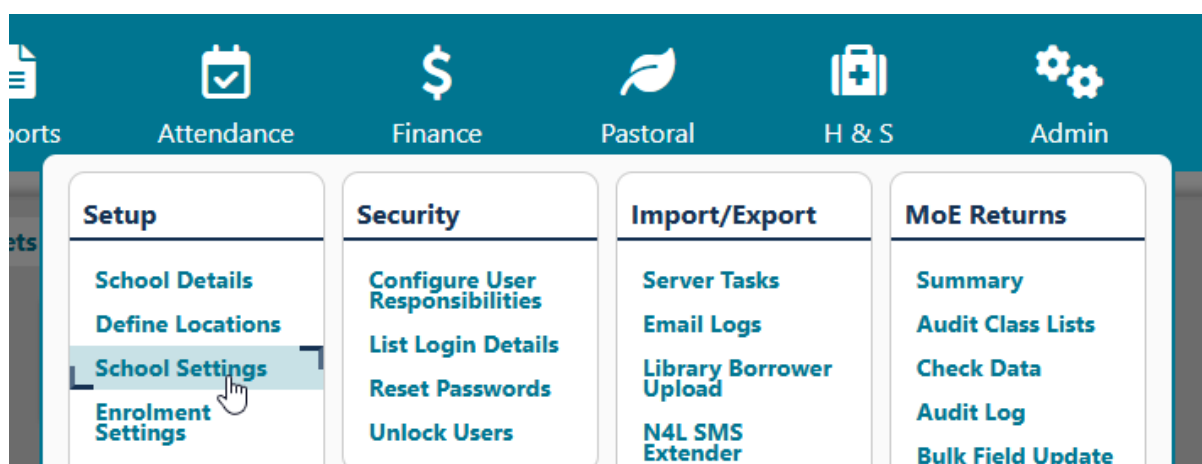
ports Attendance Finance Pastoral H & S Admin

ets

Setup

School Details

Define Locations

School Settings

Enrolment Settings

Security

Configure User Responsibilities

List Login Details

Reset Passwords

Unlock Users

Import/Export

Server Tasks

Email Logs

Library Borrower Upload

N4L SMS Extender

MoE Returns

Summary

Audit Class Lists

Check Data

Audit Log

Bulk Field Update